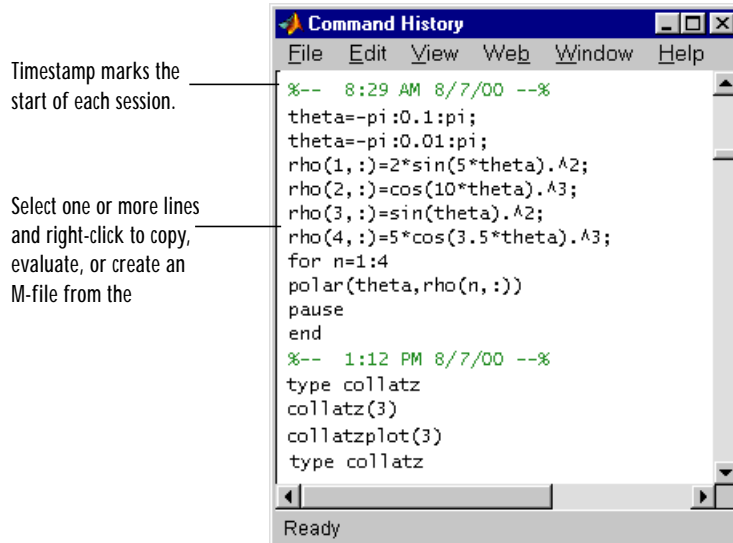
Timestamp marks the start of each session.

Select one or more lines and right-click to copy, evaluate, or create an M-file from the

Command History

File Edit View Web Window Help

%-- 8:29 AM 8/7/00 --%
theta=-pi:0.1:pi;
theta=-pi:0.01:pi;
rho(1,:)=2*sin(5*theta).^2;
rho(2,:)=cos(10*theta).^3;
rho(3,:)=sin(theta).^2;
rho(4,:)=5*cos(3.5*theta).^3;
for n=1:4
polar(theta,rho(n,:))
pause
end
%-- 1:12 PM 8/7/00 --%
type collatz
collatz(3)
collatzplot(3)
type collatz

Ready